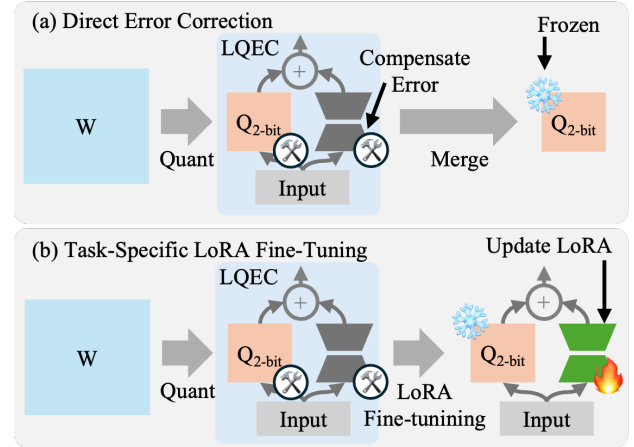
(a) Direct Error Correction

LQEC

Compensate Error

Frozen

W

Quant

$Q_{2\text{-bit}}$

+

Input

Merge

$Q_{2\text{-bit}}$

(b) Task-Specific LoRA Fine-Tuning

LQEC

Update LoRA

W

Quant

$Q_{2\text{-bit}}$

+

Input

LoRA Fine-tuning

$Q_{2\text{-bit}}$

+

Input